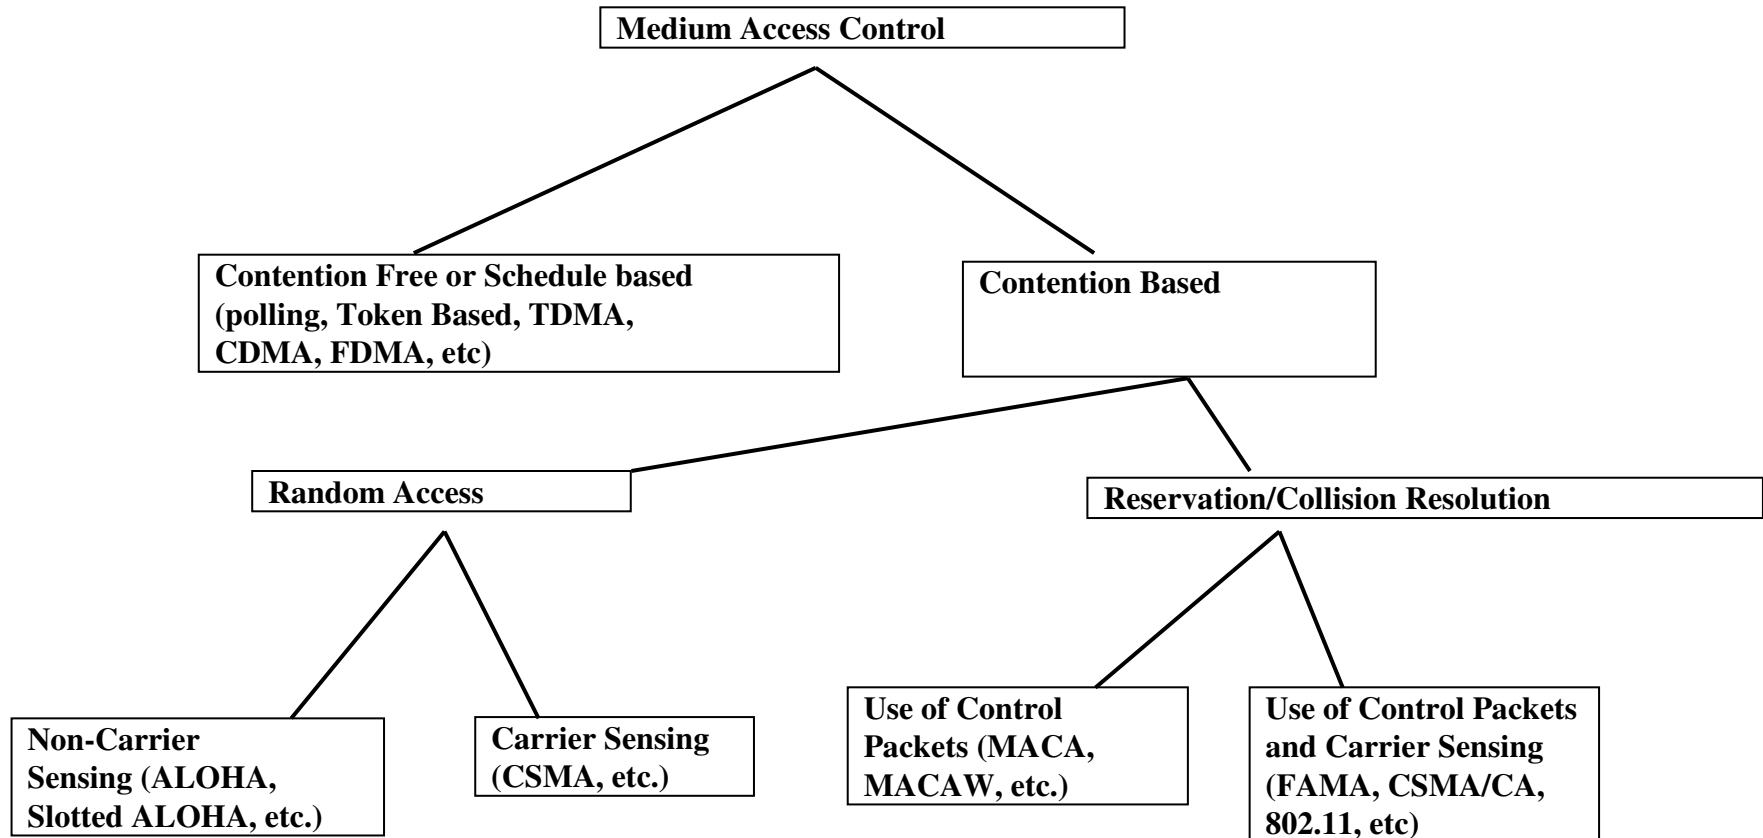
Medium Access Control

Contention Free or Schedule based (polling, Token Based, TDMA, CDMA, FDMA, etc)

Contention Based

Random Access

Reservation/Collision Resolution

Non-Carrier Sensing (ALOHA, Slotted ALOHA, etc.)

Carrier Sensing (CSMA, etc.)

Use of Control Packets (MACA, MACAW, etc.)

Use of Control Packets and Carrier Sensing (FAMA, CSMA/CA, 802.11, etc)